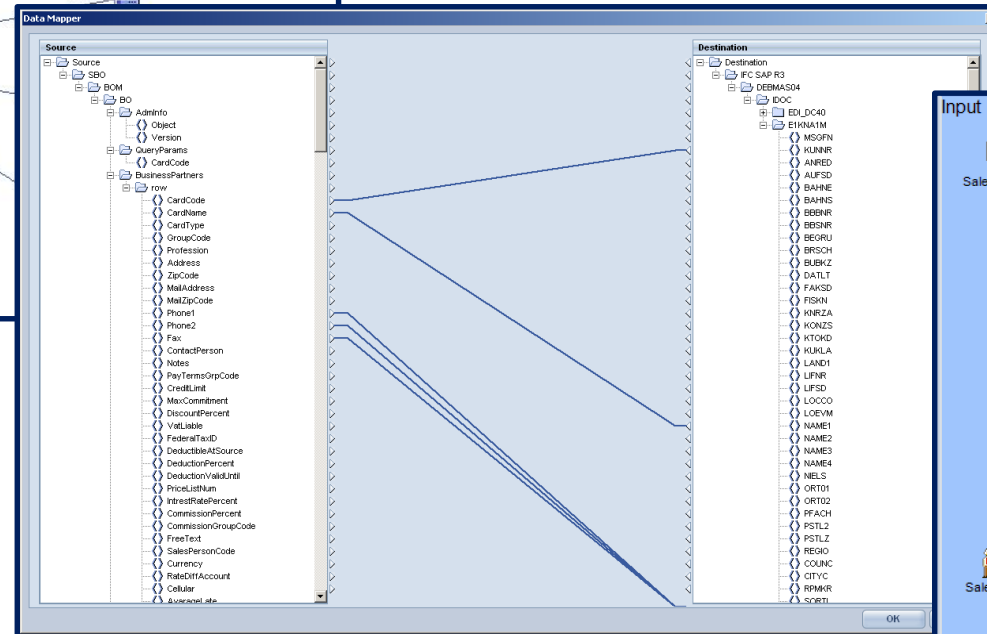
Data Mapper

Source

Source
SBO
BOM
BO
AdmInfo
Object
Version
QueryParams
CardCode
BusinessPartners
row
CardCode
CardName
CardType
GroupCode
Profession
Address
ZipCode
MailAddress
MailZipCode
Phone1
Phone2
Fax
ContactPerson
Notes
PayTermsGrpCode
CreditLimit
MaxCommitment
DiscountPercent
VatLiable
FederalTaxID
DeductibleAtSource
DeductionPercent
DeductionValidUntil
PriceListNum
IntrestRatePercent
CommissionPercent
CommissionGroupCode
FreeText
SalesPersonCode
Currency
RateDiffAccount
Cellular
AvarageLate

Destination

Destination
IFC SAP R3
DEBMAS04
IDOC
EDI_DC40
E1KNA1M
MSGFN
KUNNR
ANRED
AUFSD
BAHNE
BAHNS
BBBNR
BBSNR
BEGRU
BRSCH
BUBKZ
DATLT
FAKSD
FISKN
KNRZA
KONZS
KTOKD
KUKLA
LAND1
LIFNR
LIFSD
LOCCO
LOEVM
NAME1
NAME2
NAME3
NAME4
NIELS
ORT01
ORT02
PFACH
PSTL2
PSTLZ
REGIO
COUNC
CITYC
RPMKR
SORTL

Input
Sale
Sale

OK